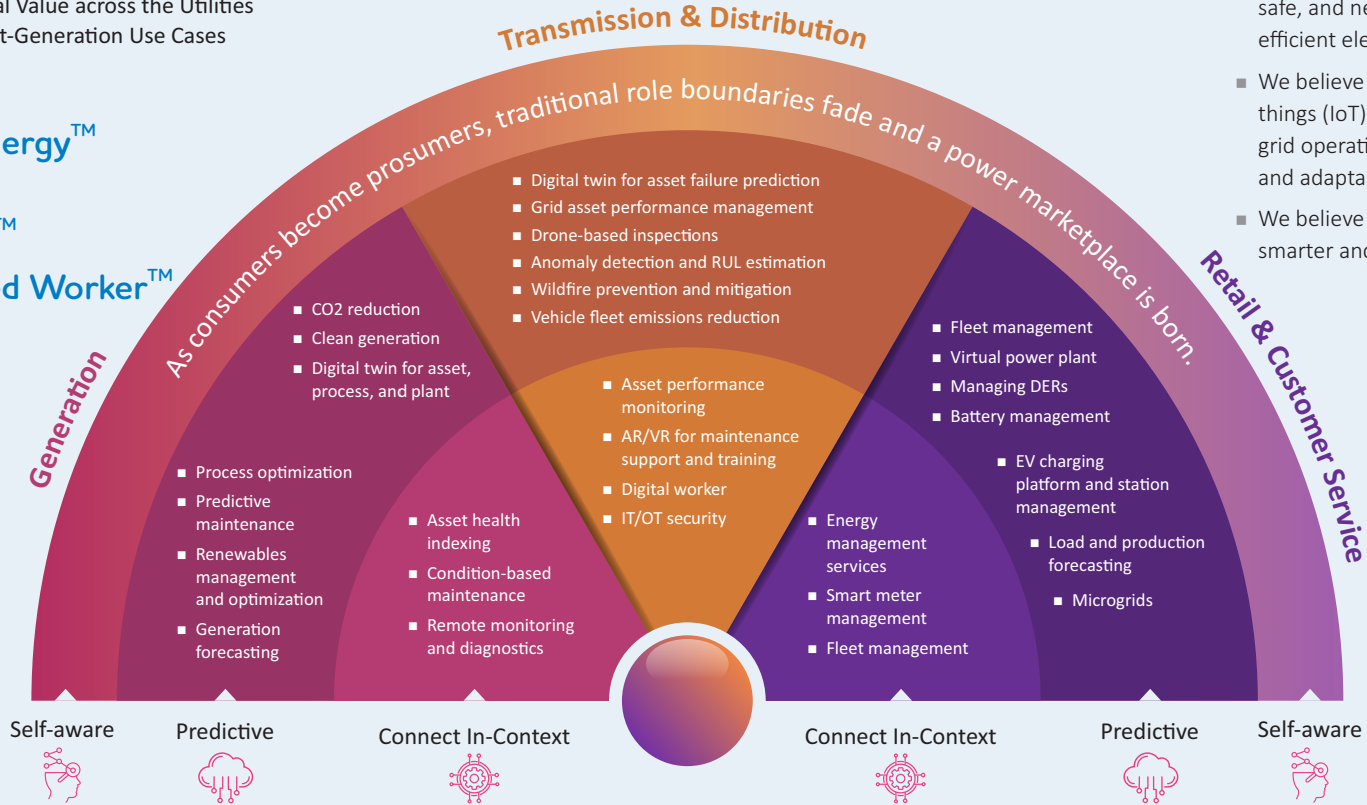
al Value across the Utilities
t-Generation Use Cases

ergy™

™

d Worker™

Transmission & Distribution

As consumers become prosumers, traditional role boundaries fade and a power marketplace is born.

Generation

Retail & Customer Service

- Digital twin for asset failure prediction
- Grid asset performance management
- Drone-based inspections
- Anomaly detection and RUL estimation
- Wildfire prevention and mitigation
- Vehicle fleet emissions reduction

- CO2 reduction
- Clean generation
- Digital twin for asset, process, and plant

- Process optimization
- Predictive maintenance
- Renewables management and optimization
- Generation forecasting

- Asset health indexing
- Condition-based maintenance
- Remote monitoring and diagnostics

- Asset performance monitoring
- AR/VR for maintenance support and training
- Digital worker
- IT/OT security

- Fleet management
- Virtual power plant
- Managing DERs
- Battery management

- EV charging platform and station management
- Load and production forecasting
- Microgrids

- Energy management services
- Smart meter management
- Fleet management

Self-aware

Predictive

Connect In-Context

Connect In-Context

Predictive

Self-aware

safe, and ne
efficient ele

■ We believe
things (IoT)
grid operati
and adapta

■ We believe
smarter and